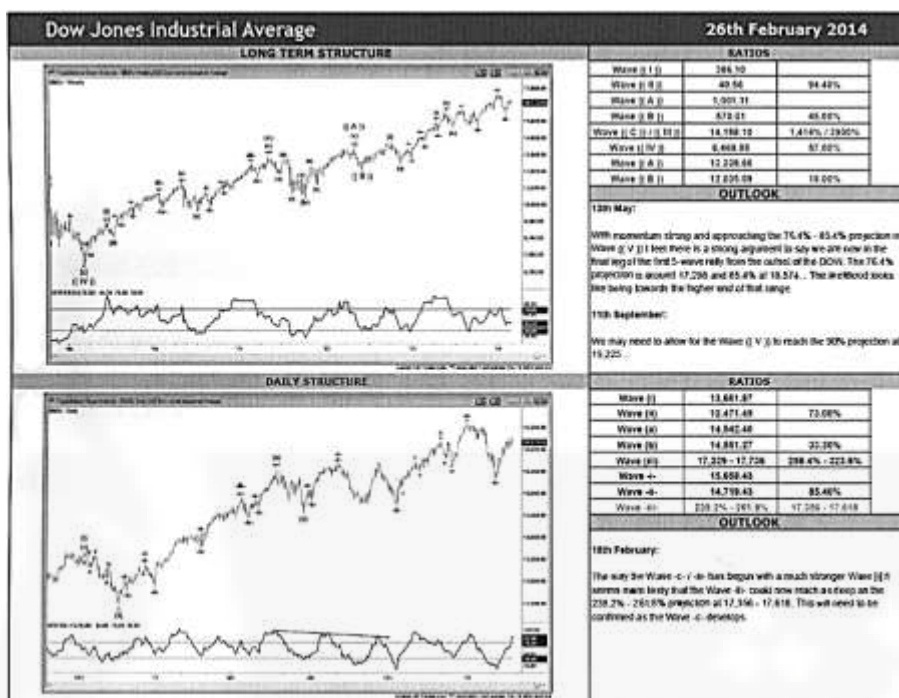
Dow Jones Industrial Average

26th February 2014

LONG TERM STRUCTURE

RATIOS

| Wave (( I )) | 386.10 | |
|---|---|---|
| Wave (( II )) | 40.56 | 94.40% |
| Wave (( A )) | 1,001.11 | |
| Wave (( B )) | 572.01 | 45.00% |
| Wave (( C )) / (( III )) | 14,198.10 | 1,414% / 2900% |
| Wave (( IV )) | 6,469.95 | 57.00% |
| Wave (( A )) | 12,228.66 | |
| Wave (( B )) | 12,035.09 | 19.00% |

OUTLOOK

13th May:

With momentum strong and approaching the 76.4% - 85.4% projection in Wave (( V )) I feel there is a strong argument to say we are now in the final leg of the first 5-wave rally from the outset of the DOW. The 76.4% projection is around 17,288 and 85.4% at 18,574... The likelihood looks like being towards the higher end of that range.

11th September:

We may need to allow for the Wave (( V )) to reach the 90% projection at 19,225.

DAILY STRUCTURE

RATIOS

| Wave (i) | 13,661.87 | |
|---|---|---|
| Wave (ii) | 12,471.49 | 73.00% |
| Wave (a) | 14,842.46 | |
| Wave (b) | 14,551.27 | 33.30% |
| Wave (iii) | 17,329 - 17,736 | 298.4% - 323.6% |
| Wave -a- | 15,658.43 | |
| Wave -b- | 14,719.43 | 85.40% |
| Wave -c- | 238.2% - 261.8% | 17,356 - 17,618 |

OUTLOOK

18th February:

The way the Wave -c- / -v- has begun with a much stronger Wave [i] it seems more likely that the Wave -c- could now reach as deep as the 238.2% - 261.8% projection at 17,356 - 17,618. This will need to be confirmed as the Wave -c- develops.